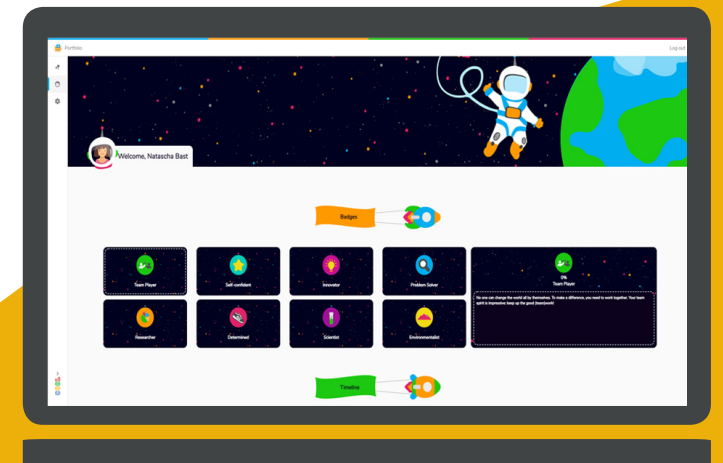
Portfolio

Log out

Welcome, Natascha Bast

Badges

Team Player

Self-confident

Innovator

Problem Solver

0%
Team Player

No one can change the world all by themselves. To make a difference, you need to work together. Your team spirit is impressive: keep up the good (team)work!

Researcher

Determined

Scientist

Environmentalist

Timeline